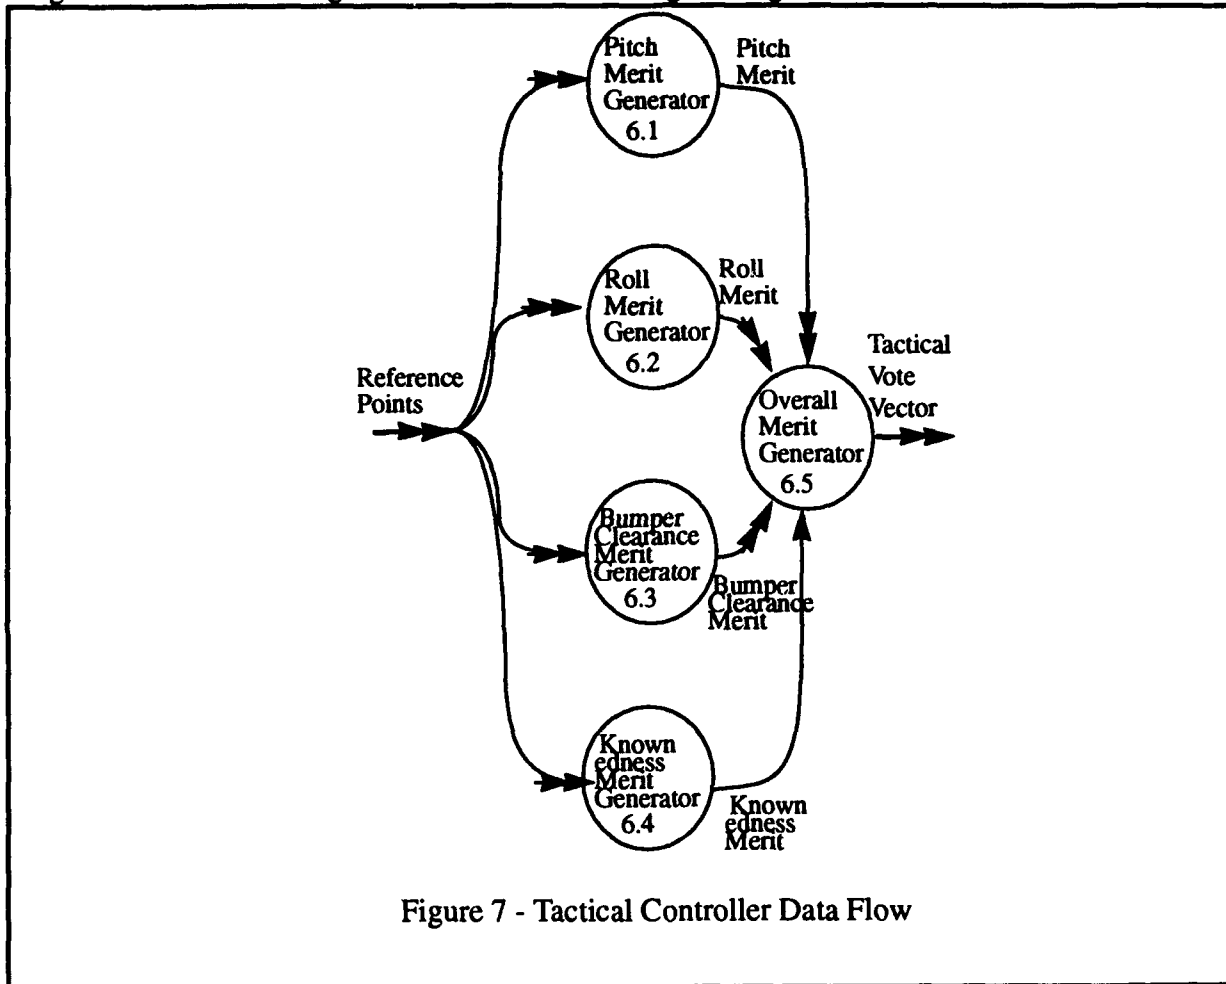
Pitch Merit Generator 6.1

Pitch Merit

Roll Merit Generator 6.2

Roll Merit

Tactical Vote Vector

Reference Points

Overall Merit Generator 6.5

Bumper Clearance Merit Generator 6.3

Bumper Clearance Merit

Known edness Merit Generator 6.4

Known edness Merit

Figure 7 - Tactical Controller Data Flow